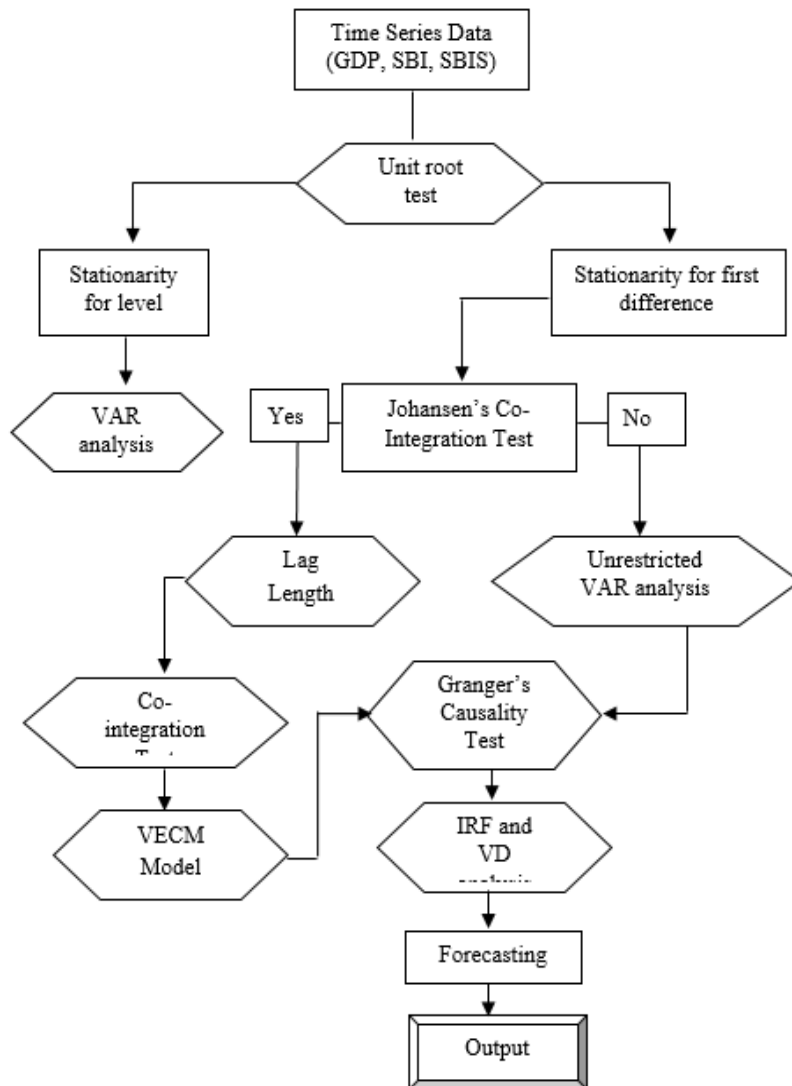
Time Series Data (GDP, SBI, SBIS)

Unit root test

Stationarity for level

Stationarity for first difference

VAR analysis

Yes

Johansen's Co-Integration Test

No

Lag Length

Unrestricted VAR analysis

Co-integration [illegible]

Granger's Causality Test

VECM Model

IRF and VD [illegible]

Forecasting

Output